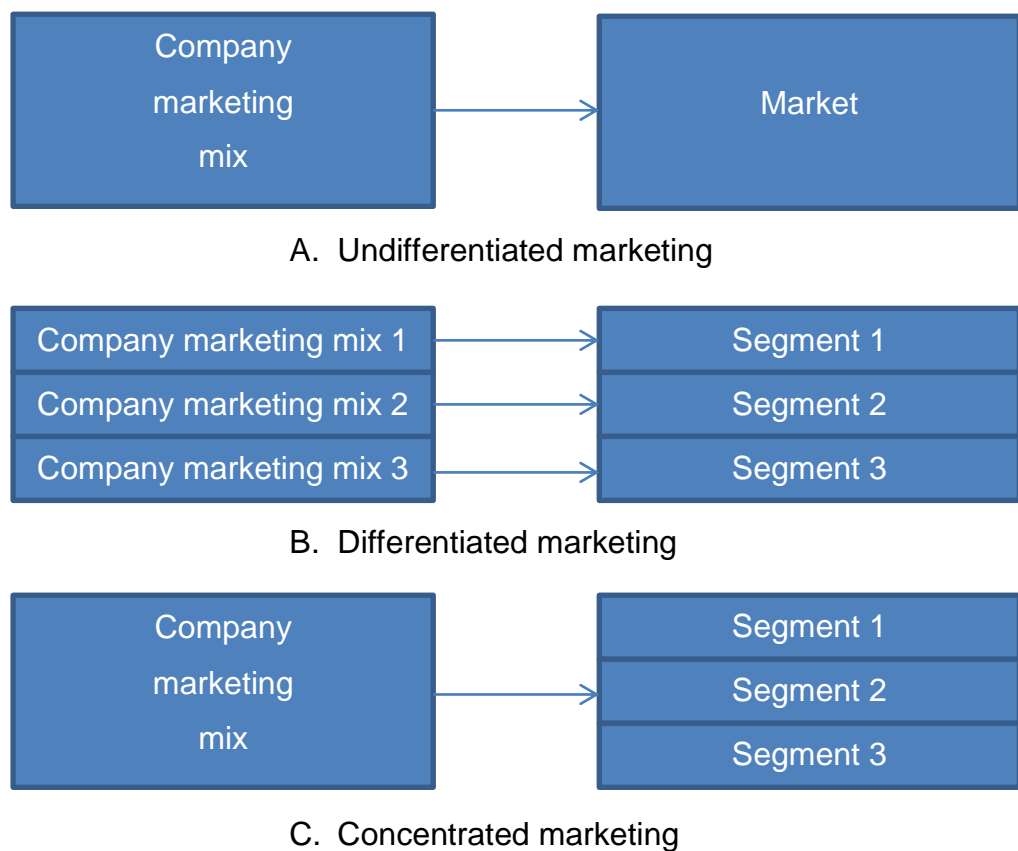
Company marketing mix

Market

A. Undifferentiated marketing

Company marketing mix 1

Segment 1

Company marketing mix 2

Segment 2

Company marketing mix 3

Segment 3

B. Differentiated marketing

Company marketing mix

Segment 1

Segment 2

Segment 3

C. Concentrated marketing